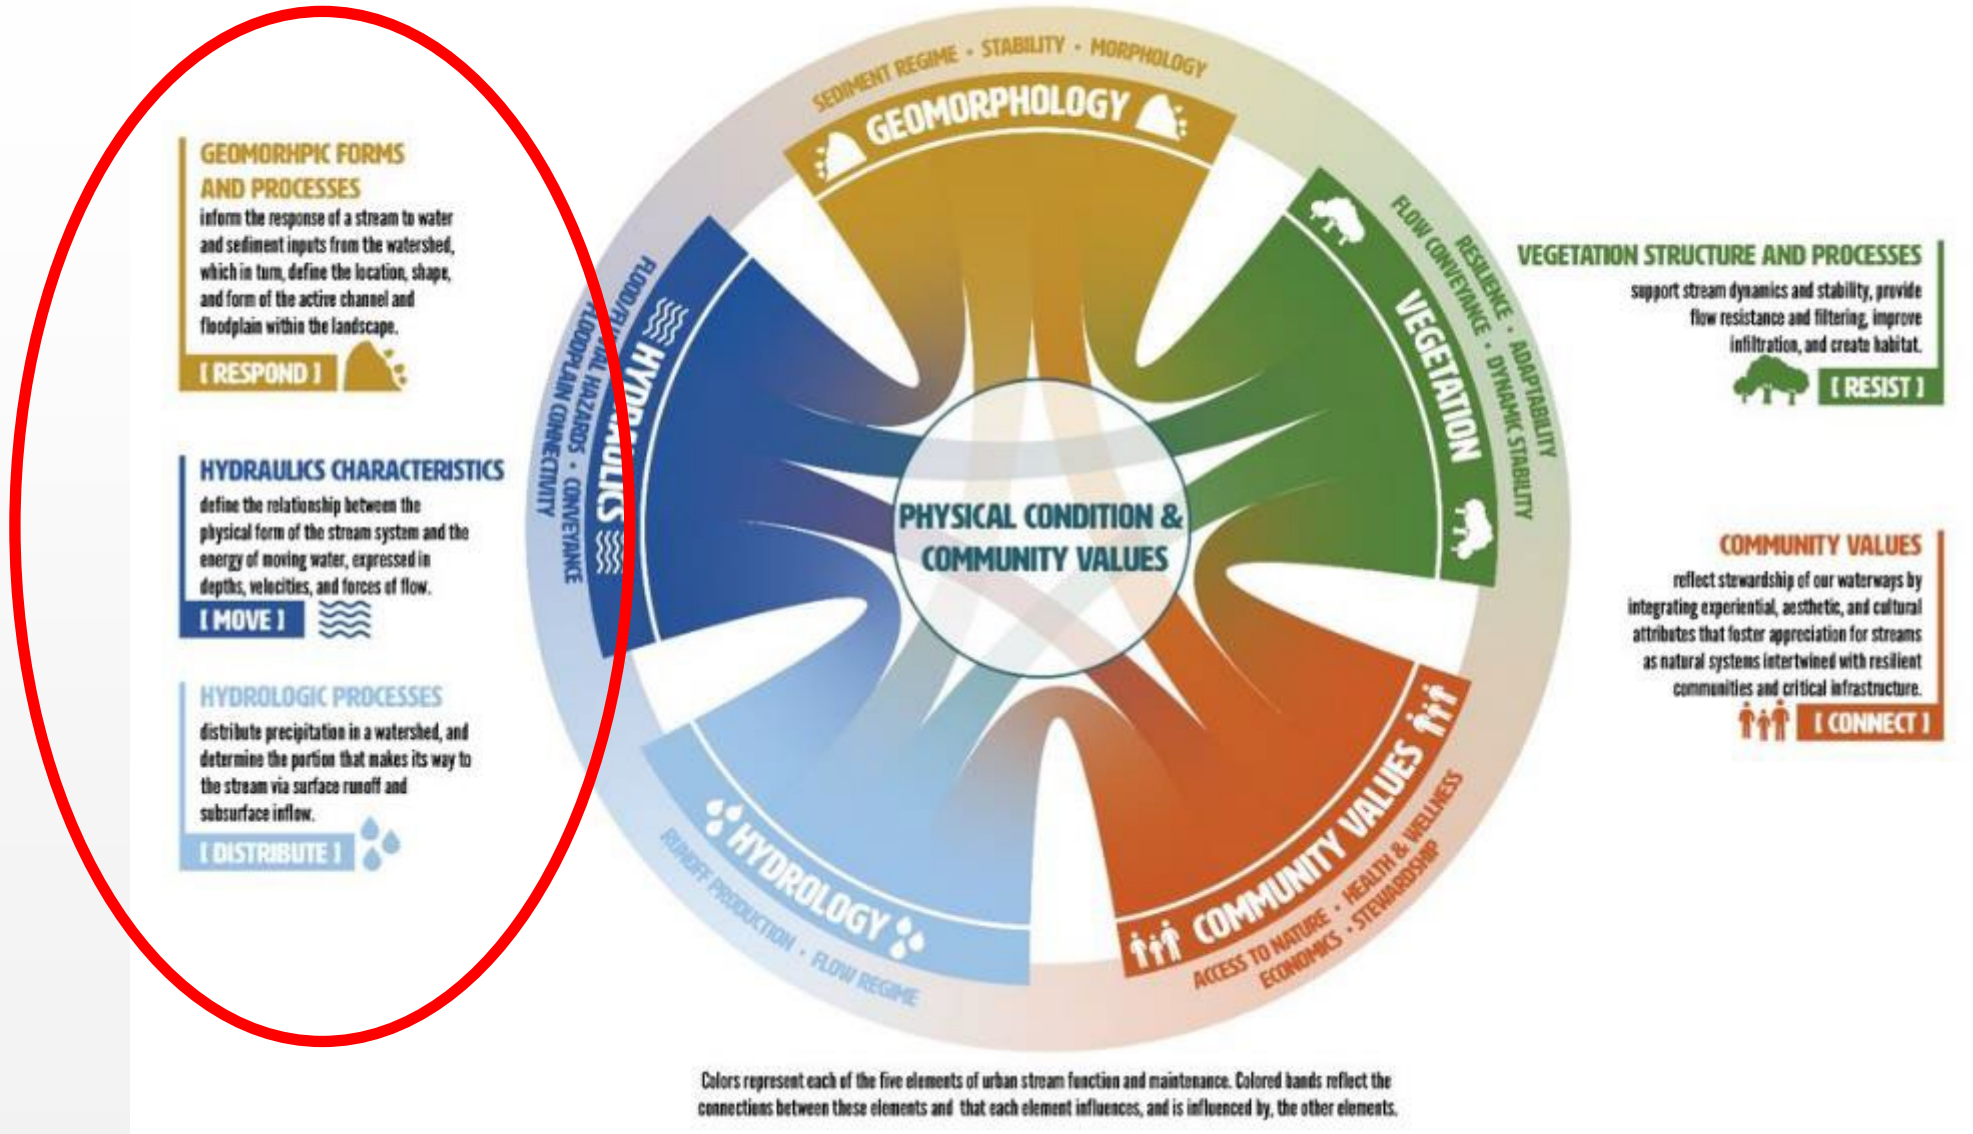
GEOMORHPIC FORMS AND PROCESSES
inform the response of a stream to water and sediment inputs from the watershed, which in turn, define the location, shape, and form of the active channel and floodplain within the landscape.
[ RESPOND ]

HYDRAULICS CHARACTERISTICS
define the relationship between the physical form of the stream system and the energy of moving water, expressed in depths, velocities, and forces of flow.
[ MOVE ]

HYDROLOGIC PROCESSES
distribute precipitation in a watershed, and determine the portion that makes its way to the stream via surface runoff and subsurface inflow.
[ DISTRIBUTE ]

SEDIMENT REGIME • STABILITY • MORPHOLOGY
GEOMORPHOLOGY

RESILIENCE • ADAPTABILITY
FLOW CONVEYANCE • DYNAMIC STABILITY
VEGETATION

FLOOD/FLUVIAL HAZARDS • CONVEYANCE
FLOODPLAIN CONNECTIVITY
HYDRAULICS

PHYSICAL CONDITION & COMMUNITY VALUES

HYDROLOGY
RUNOFF PRODUCTION • FLOW REGIME

COMMUNITY VALUES
ACCESS TO NATURE • HEALTH & WELLNESS
ECONOMICS • STEWARDSHIP

VEGETATION STRUCTURE AND PROCESSES
support stream dynamics and stability, provide flow resistance and filtering, improve infiltration, and create habitat.
[ RESIST ]

COMMUNITY VALUES
reflect stewardship of our waterways by integrating experiential, aesthetic, and cultural attributes that foster appreciation for streams as natural systems intertwined with resilient communities and critical infrastructure.
[ CONNECT ]

Colors represent each of the five elements of urban stream function and maintenance. Colored bands reflect the connections between these elements and that each element influences, and is influenced by, the other elements.